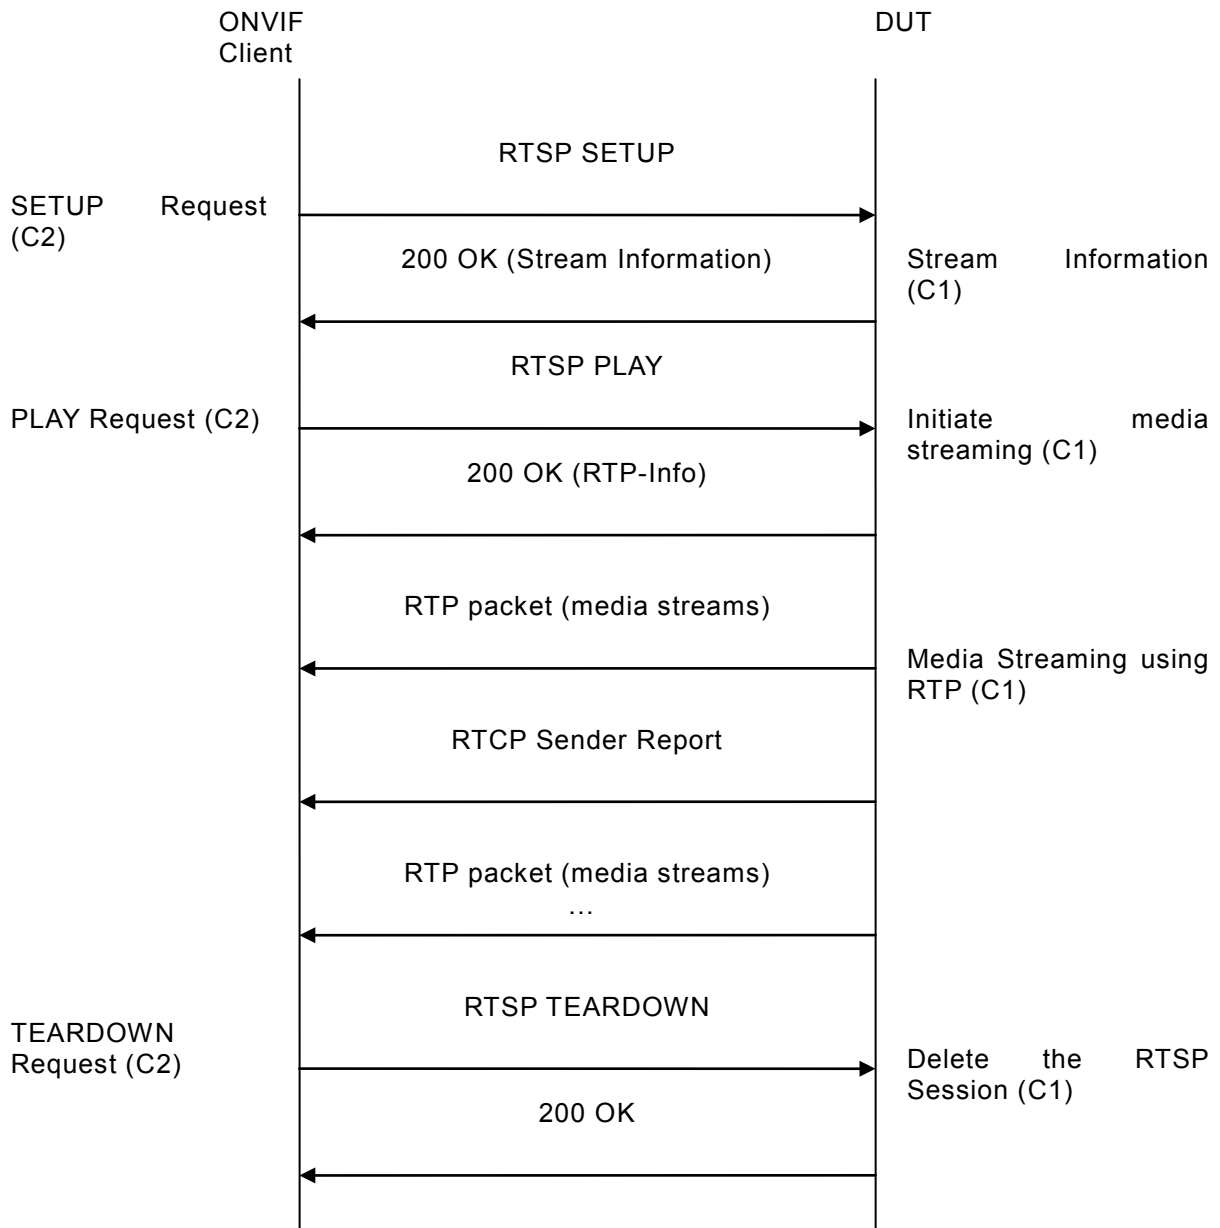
ONVIF Client

DUT

RTSP SETUP

SETUP Request (C2)

200 OK (Stream Information)

Stream Information (C1)

RTSP PLAY

PLAY Request (C2)

Initiate media streaming (C1)

200 OK (RTP-Info)

RTP packet (media streams)

Media Streaming using RTP (C1)

RTCP Sender Report

RTP packet (media streams)
…

RTSP TEARDOWN

TEARDOWN Request (C2)

Delete the RTSP Session (C1)

200 OK